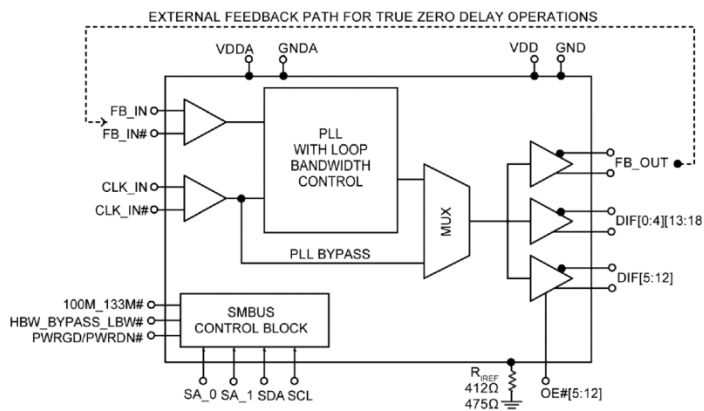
EXTERNAL FEEDBACK PATH FOR TRUE ZERO DELAY OPERATIONS

VDDA GNDA VDD GND

FB_IN
FB_IN#

PLL WITH LOOP BANDWIDTH CONTROL

CLK_IN
CLK_IN#

MUX

PLL BYPASS

FB_OUT
DIF[0:4][13:18]
DIF[5:12]

100M_133M#
HBW_BYPASS_LBW#
PWRGD/PWRDN#

SMBUS CONTROL BLOCK

SA_0 SA_1 SDA SCL

$R_{IREF}$
412Ω
475Ω

OE#[5:12]